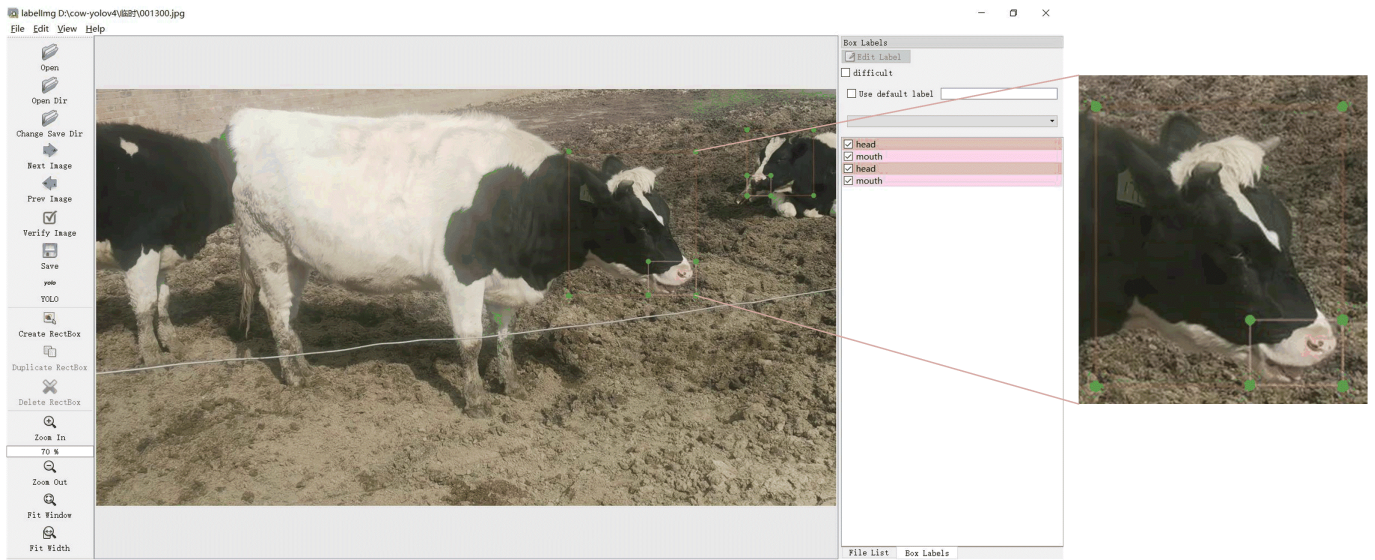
labelImg D:\cow-yolov4\临时\001300.jpg

File Edit View Help

Open
Open Dir
Change Save Dir
Next Image
Prev Image
Verify Image
Save
yolo
YOLO
Create RectBox
Duplicate RectBox
Delete RectBox
Zoom In
70 %
Zoom Out
Fit Window
Fit Width

Box Labels
Edit Label
difficult
Use default label

head
mouth
head
mouth

File List Box Labels